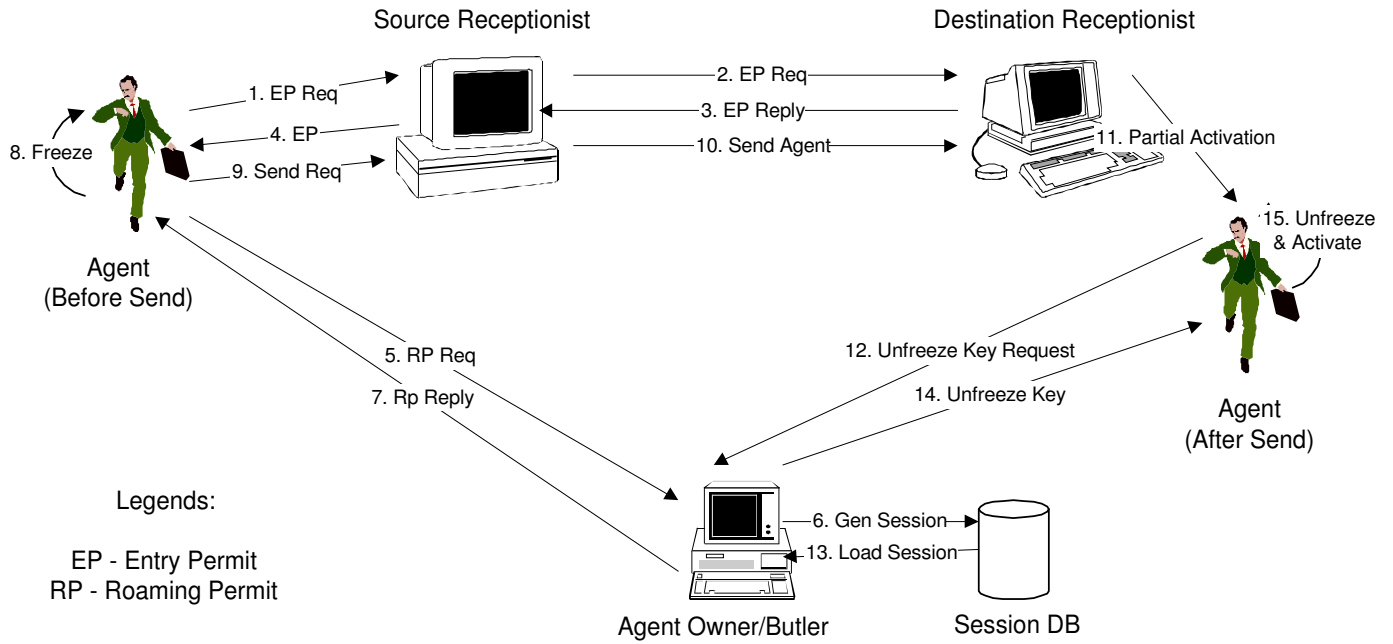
Source Receptionist

Destination Receptionist

1. EP Req

2. EP Req

3. EP Reply

4. EP

8. Freeze

9. Send Req

10. Send Agent

11. Partial Activation

15. Unfreeze & Activate

Agent (Before Send)

5. RP Req

7. Rp Reply

12. Unfreeze Key Request

14. Unfreeze Key

Agent (After Send)

Legends:

EP - Entry Permit
RP - Roaming Permit

6. Gen Session

13. Load Session

Agent Owner/Butler

Session DB